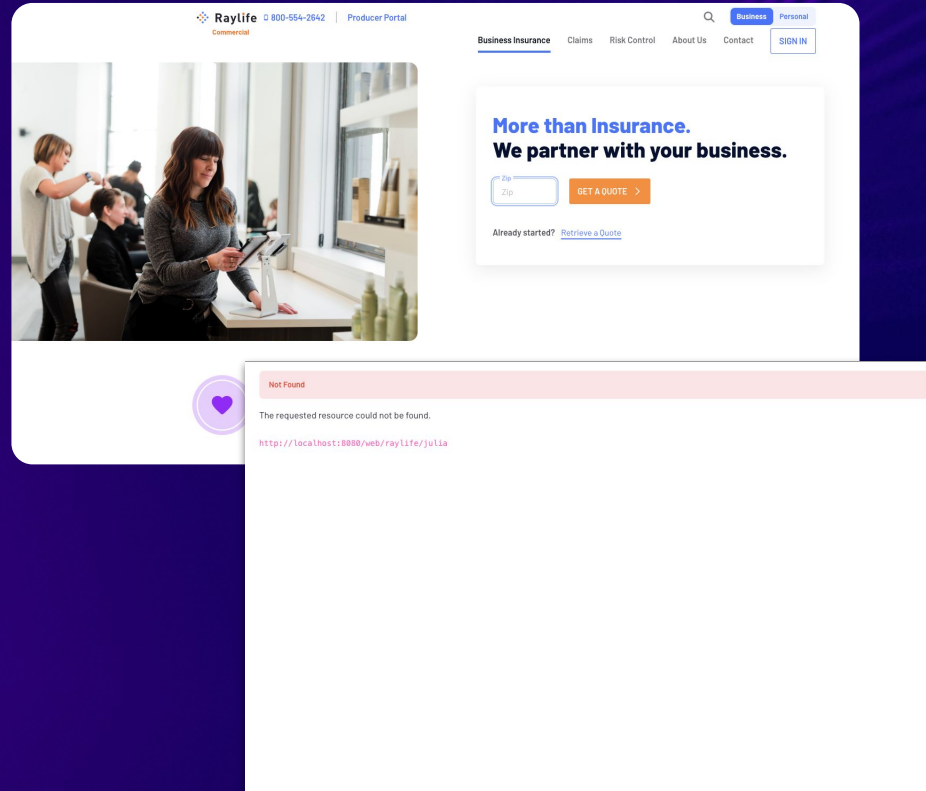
Raylife Commercial 800-554-2642 | Producer Portal

Business Personal

Business Insurance Claims Risk Control About Us Contact SIGN IN

More than Insurance.
We partner with your business.

Zip
Zip

GET A QUOTE

Already started? Retrieve a Quote

Not Found

The requested resource could not be found.

http://localhost:8080/web/raylife/julia